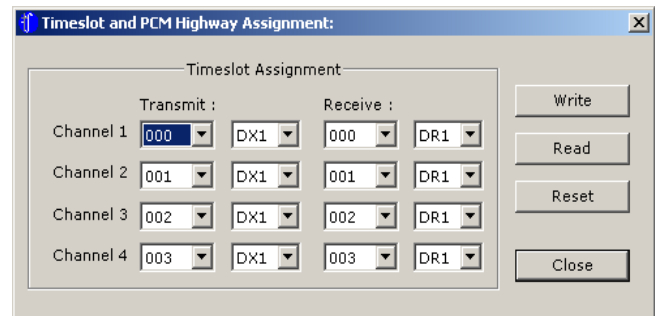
Timeslot and PCM Highway Assignment:

Timeslot Assignment

Transmit :

Receive :

| | | | | |
|---|---|---|---|---|
| Channel 1 | 000 | DX1 | 000 | DR1 |
| Channel 2 | 001 | DX1 | 001 | DR1 |
| Channel 3 | 002 | DX1 | 002 | DR1 |
| Channel 4 | 003 | DX1 | 003 | DR1 |

Write

Read

Reset

Close